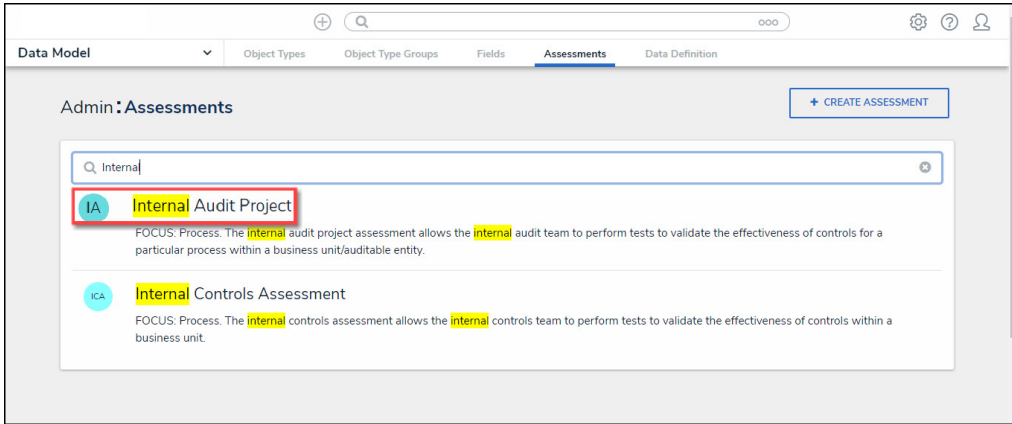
ooo

Data Model

Object Types | Object Type Groups | Fields | Assessments | Data Definition

Admin: Assessments

+ CREATE ASSESSMENT

Interna

IA

Internal Audit Project

FOCUS: Process. The internal audit project assessment allows the internal audit team to perform tests to validate the effectiveness of controls for a particular process within a business unit/auditable entity.

ICA

Internal Controls Assessment

FOCUS: Process. The internal controls assessment allows the internal controls team to perform tests to validate the effectiveness of controls within a business unit.